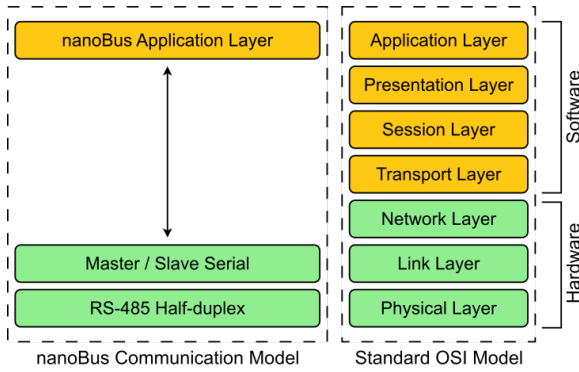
nanoBus Application Layer

Master / Slave Serial

RS-485 Half-duplex

nanoBus Communication Model

Application Layer

Presentation Layer

Session Layer

Transport Layer

Network Layer

Link Layer

Physical Layer

Standard OSI Model

Software

Hardware